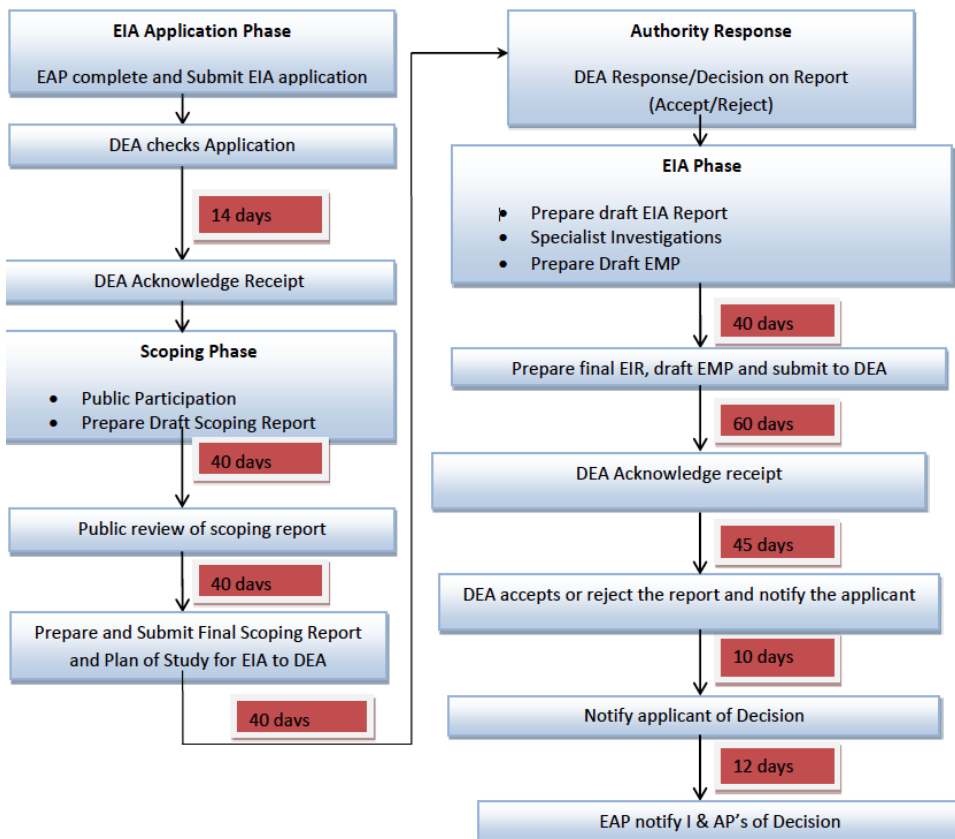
EIA Application Phase

EAP complete and Submit EIA application

DEA checks Application

14 days

DEA Acknowledge Receipt

Scoping Phase

- Public Participation
- Prepare Draft Scoping Report

40 days

Public review of scoping report

40 days

Prepare and Submit Final Scoping Report and Plan of Study for EIA to DEA

40 days

Authority Response

DEA Response/Decision on Report (Accept/Reject)

EIA Phase

- Prepare draft EIA Report
- Specialist Investigations
- Prepare Draft EMP

40 days

Prepare final EIR, draft EMP and submit to DEA

60 days

DEA Acknowledge receipt

45 days

DEA accepts or reject the report and notify the applicant

10 days

Notify applicant of Decision

12 days

EAP notify I & AP's of Decision